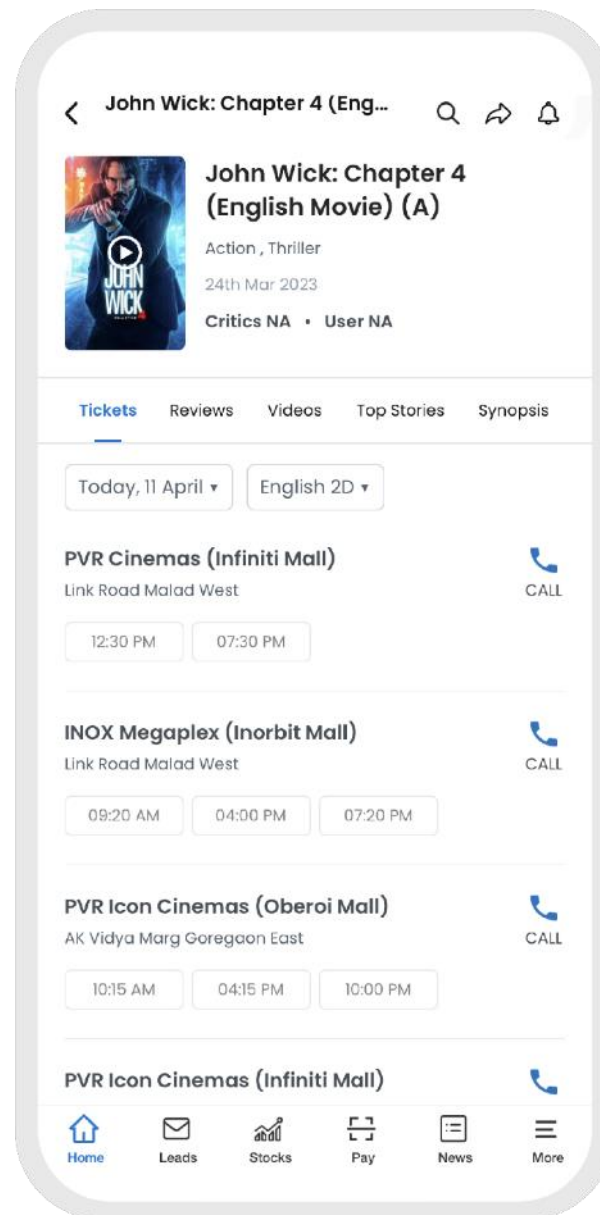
John Wick: Chapter 4 (Eng...

JOHN WICK

John Wick: Chapter 4 (English Movie) (A)

Action , Thriller

24th Mar 2023

Critics NA • User NA

Tickets Reviews Videos Top Stories Synopsis

Today, 11 April ▾ English 2D ▾

PVR Cinemas (Infiniti Mall)
Link Road Malad West
CALL

12:30 PM 07:30 PM

INOX Megaplex (Inorbit Mall)
Link Road Malad West
CALL

09:20 AM 04:00 PM 07:20 PM

PVR Icon Cinemas (Oberoi Mall)
AK Vidya Marg Goregaon East
CALL

10:15 AM 04:15 PM 10:00 PM

PVR Icon Cinemas (Infiniti Mall)

Home Leads Stocks Pay News More